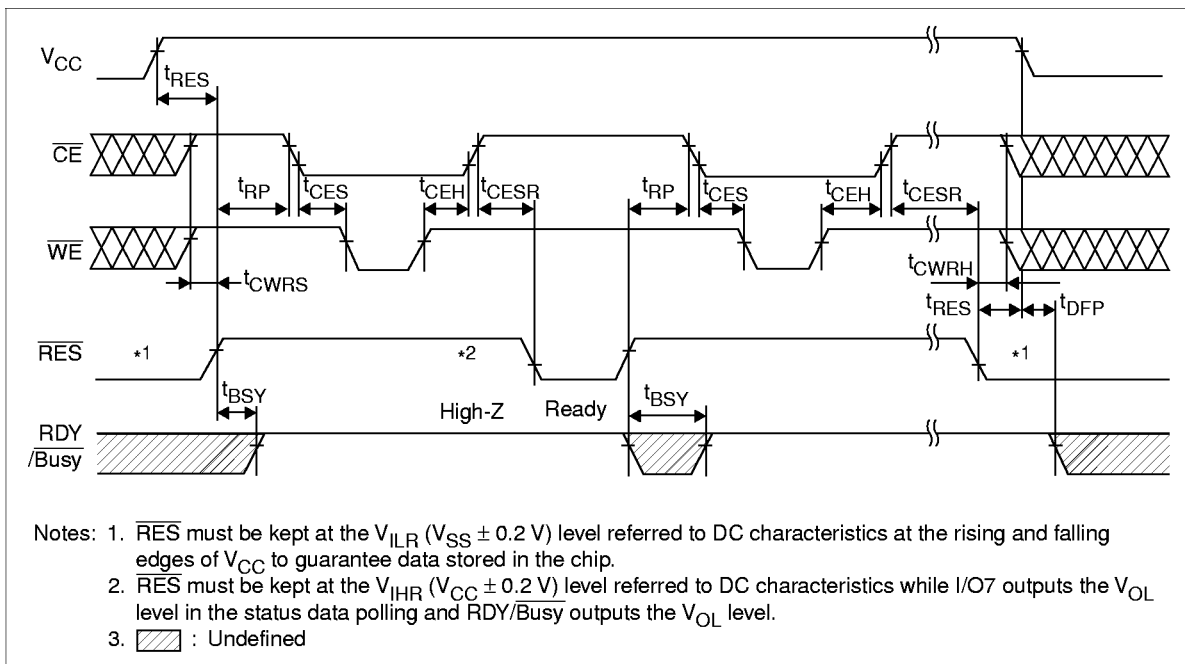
$V_{CC}$

$t_{RES}$

$\overline{CE}$

$t_{RP}$ $t_{CES}$ $t_{CEH}$ $t_{CESR}$ $t_{RP}$ $t_{CES}$ $t_{CEH}$ $t_{CESR}$

$\overline{WE}$

$t_{CWRS}$

$t_{CWRH}$

$t_{RES}$ $t_{DFP}$

$\overline{RES}$ *1 *2 *1

$t_{BSY}$ High-Z Ready $t_{BSY}$

RDY/$\overline{Busy}$

Notes: 1. $\overline{RES}$ must be kept at the $V_{ILR}$ ($V_{SS} \pm 0.2$ V) level referred to DC characteristics at the rising and falling edges of $V_{CC}$ to guarantee data stored in the chip.

2. $\overline{RES}$ must be kept at the $V_{IHR}$ ($V_{CC} \pm 0.2$ V) level referred to DC characteristics while I/O7 outputs the $V_{OL}$ level in the status data polling and RDY/$\overline{Busy}$ outputs the $V_{OL}$ level.

3. : Undefined